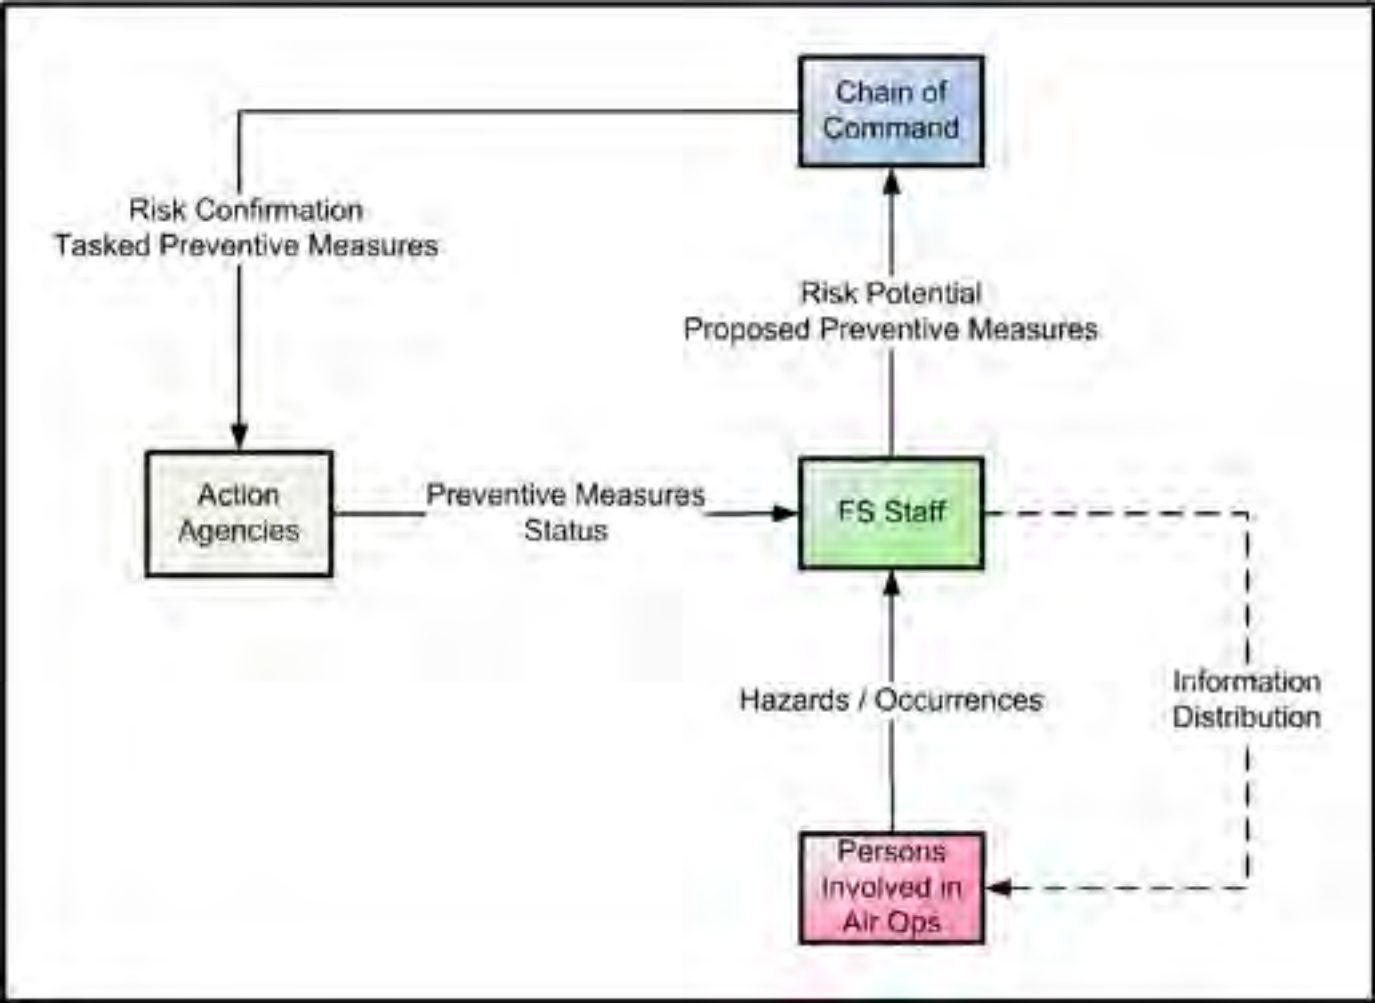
Chain of Command

Risk Confirmation
Tasked Preventive Measures

Risk Potential
Proposed Preventive Measures

Action Agencies

Preventive Measures Status

FS Staff

Information Distribution

Hazards / Occurrences

Persons Involved in Air Ops